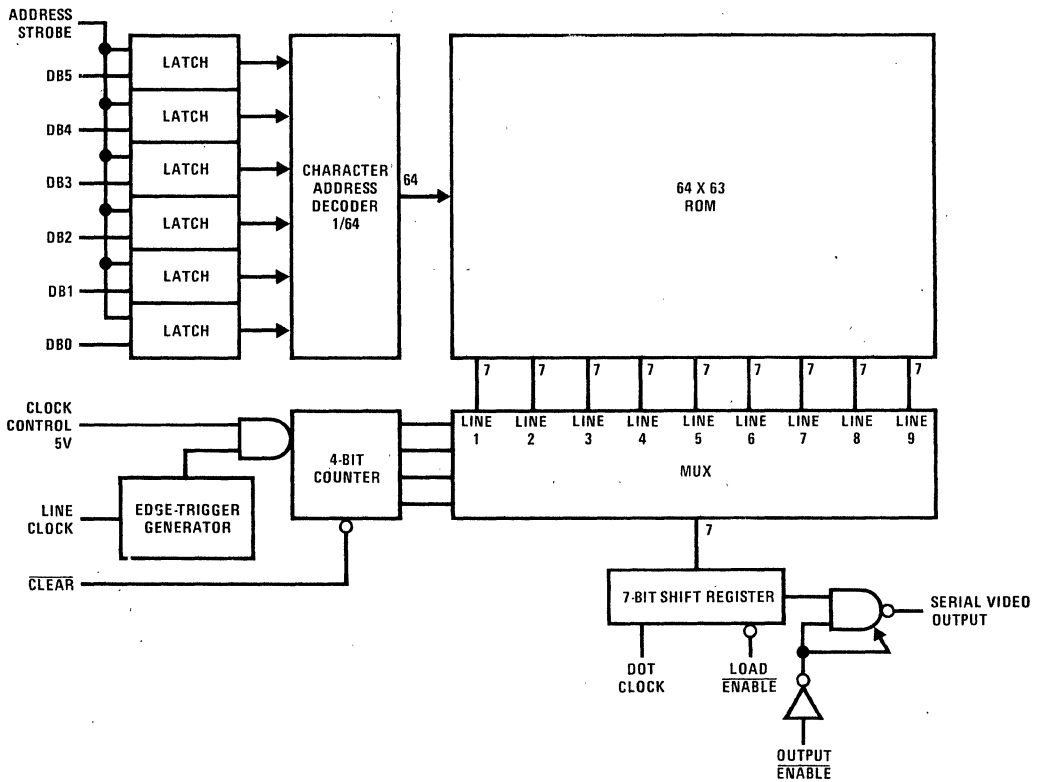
ADDRESS STROBE

DB5

DB4

DB3

DB2

DB1

DB0

LATCH

LATCH

LATCH

LATCH

LATCH

LATCH

CHARACTER ADDRESS DECODER 1/64

64

64 X 63 ROM

7 7 7 7 7 7 7 7 7

CLOCK CONTROL 5V

LINE CLOCK

EDGE-TRIGGER GENERATOR

4-BIT COUNTER

$\overline{\text{CLEAR}}$

LINE 1 LINE 2 LINE 3 LINE 4 LINE 5 LINE 6 LINE 7 LINE 8 LINE 9

MUX

7

7-BIT SHIFT REGISTER

DOT CLOCK

$\overline{\text{LOAD ENABLE}}$

SERIAL VIDEO OUTPUT

$\overline{\text{OUTPUT ENABLE}}$